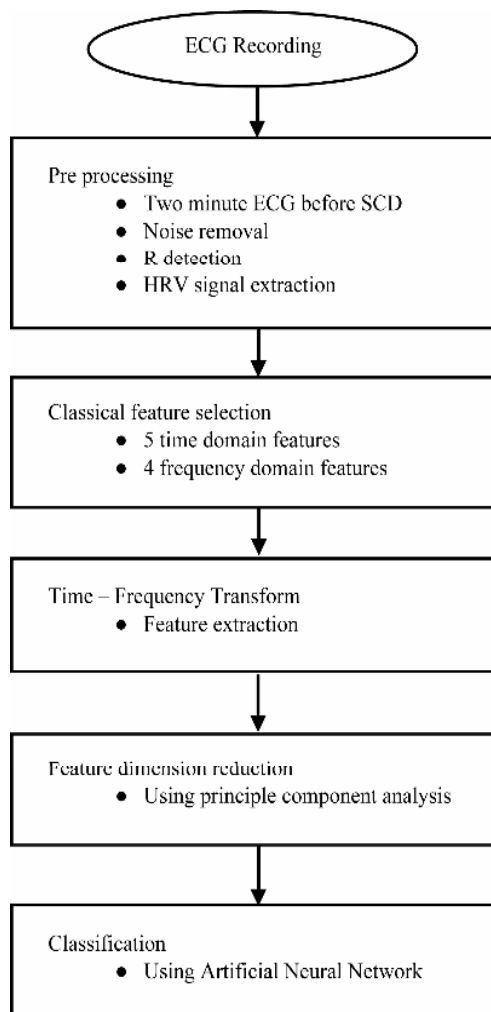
ECG Recording

Pre processing
- Two minute ECG before SCD
- Noise removal
- R detection
- HRV signal extraction

Classical feature selection
- 5 time domain features
- 4 frequency domain features

Time – Frequency Transform
- Feature extraction

Feature dimension reduction
- Using principle component analysis

Classification
- Using Artificial Neural Network